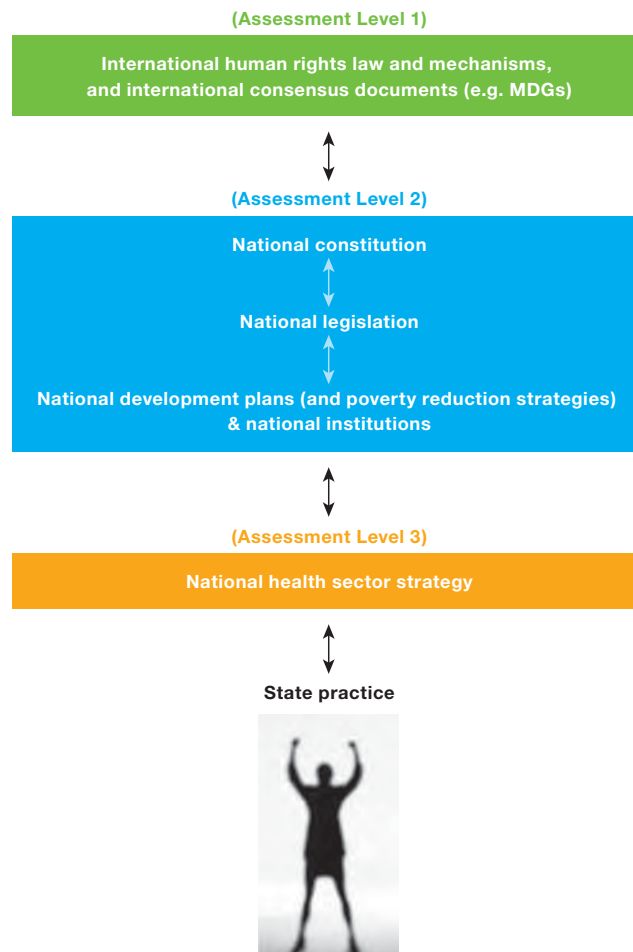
(Assessment Level 1)

International human rights law and mechanisms, and international consensus documents (e.g. MDGs)

(Assessment Level 2)

National constitution

National legislation

National development plans (and poverty reduction strategies) & national institutions

(Assessment Level 3)

National health sector strategy

State practice